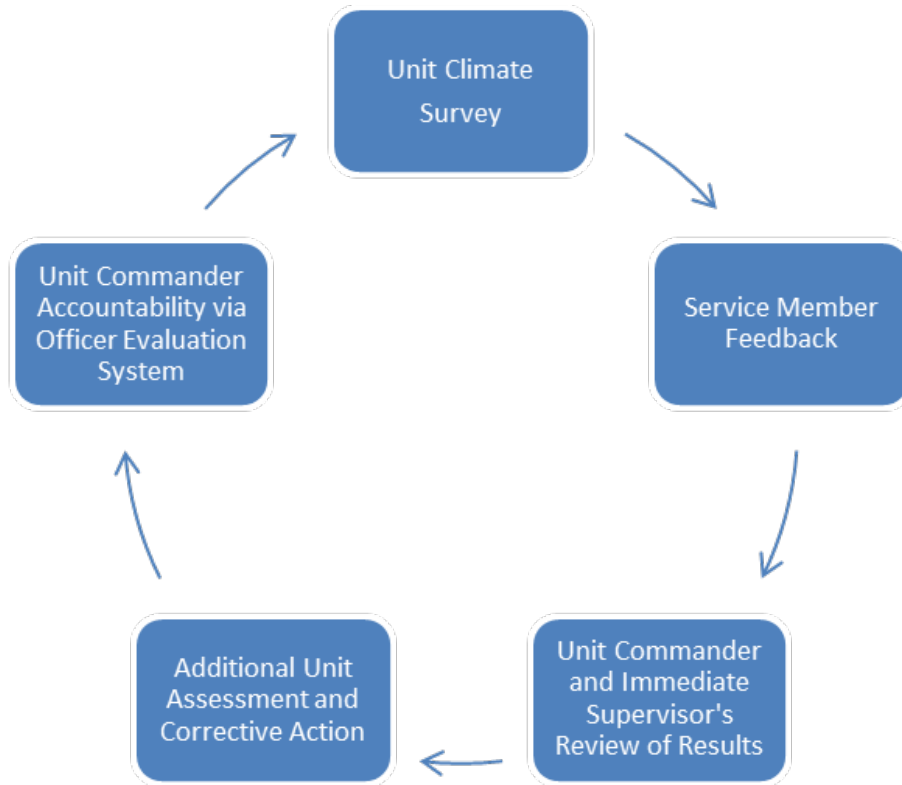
Unit Climate Survey

Service Member Feedback

Unit Commander and Immediate Supervisor's Review of Results

Additional Unit Assessment and Corrective Action

Unit Commander Accountability via Officer Evaluation System